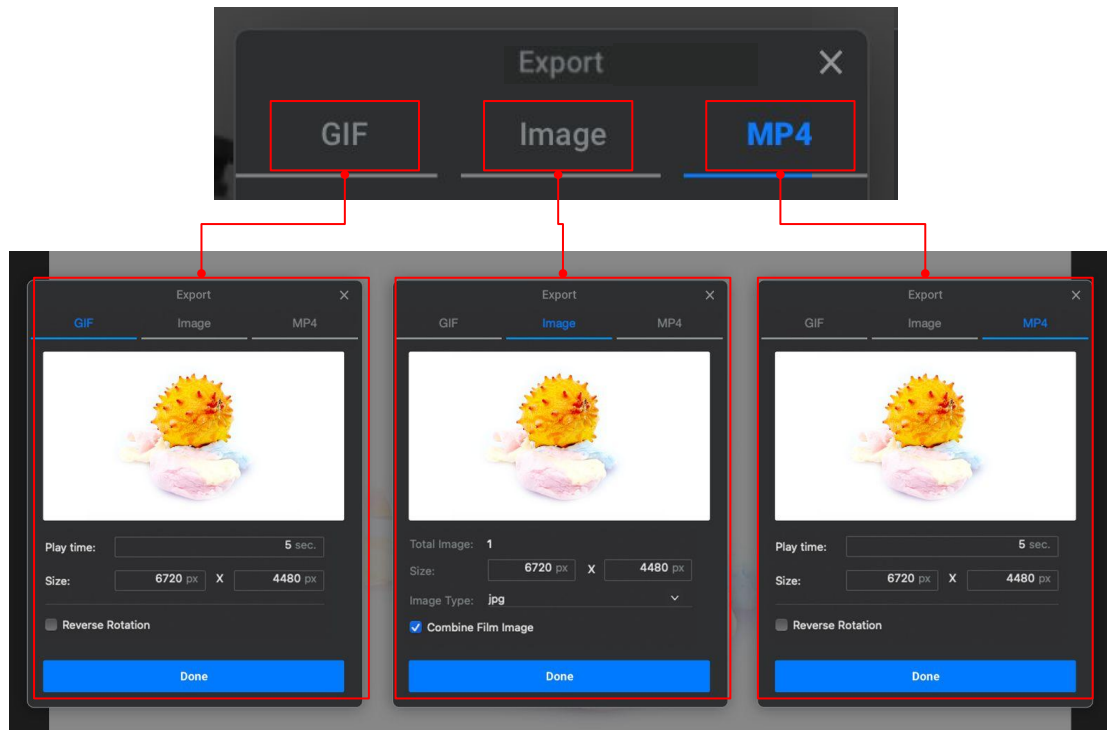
Export

GIF Image MP4

Export

GIF Image MP4

Play time: 5 sec.

Size: 6720 px X 4480 px

Reverse Rotation

Done

Export

GIF Image MP4

Total Image: 1

Size: 6720 px X 4480 px

Image Type: jpg

Combine Film Image

Done

Export

GIF Image MP4

Play time: 5 sec.

Size: 6720 px X 4480 px

Reverse Rotation

Done